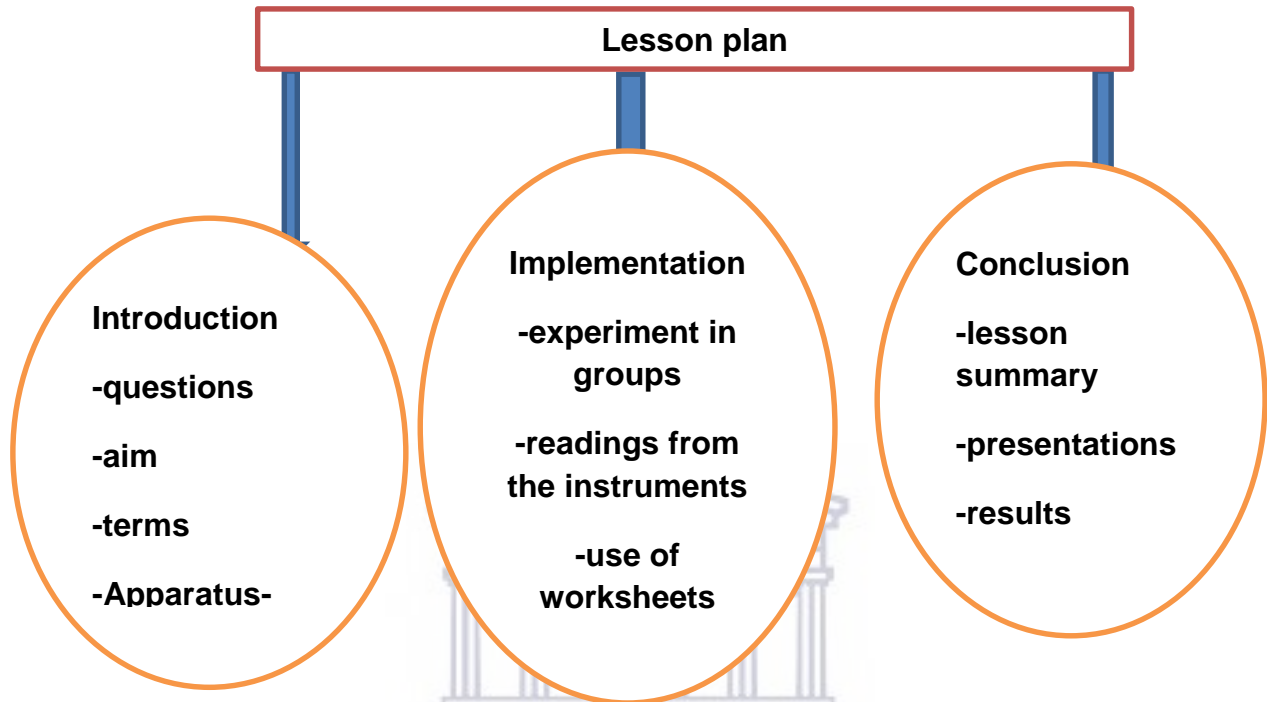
Lesson plan

Introduction

-questions

-aim

-terms

-Apparatus-

Implementation

-experiment in groups

-readings from the instruments

-use of worksheets

Conclusion

-lesson summary

-presentations

-results